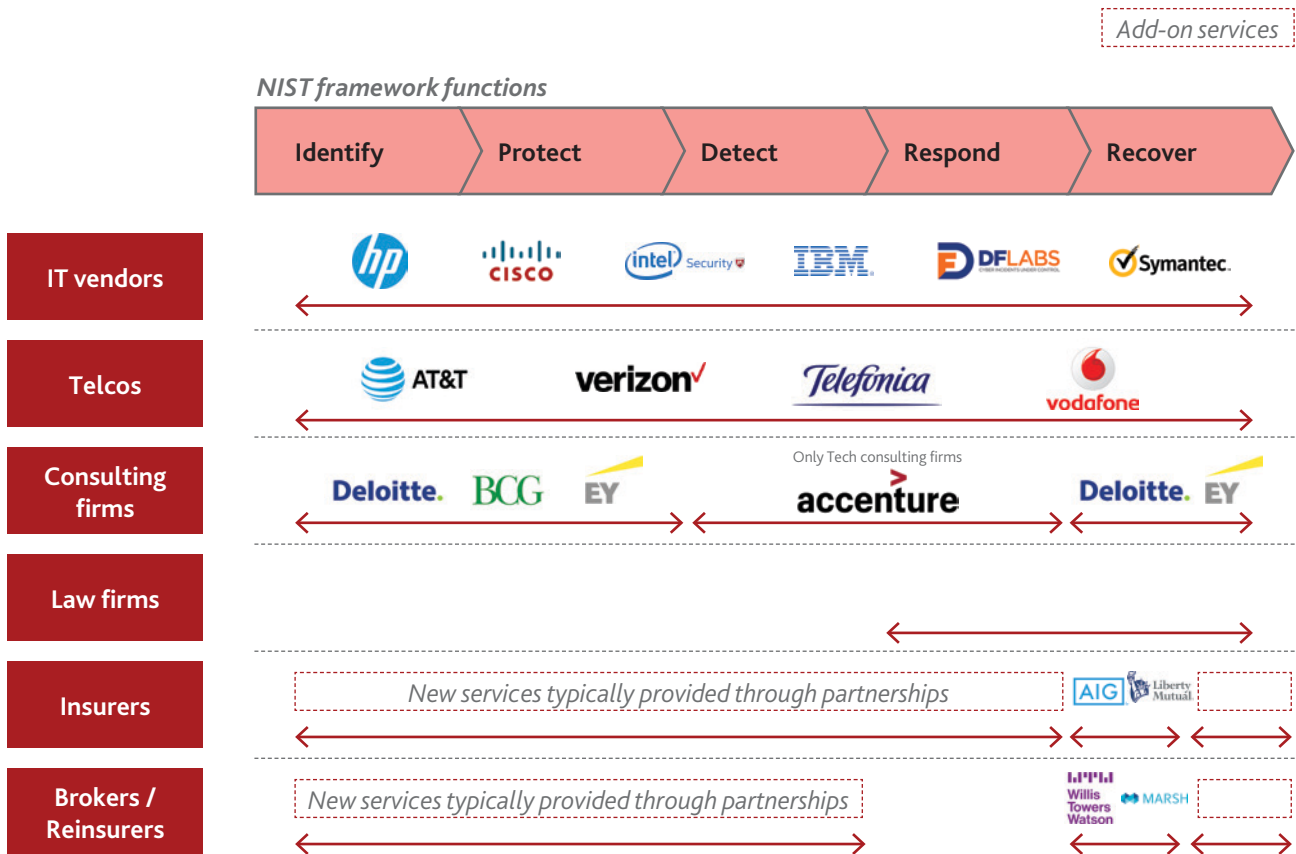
Add-on services

NIST framework functions

Identify
Protect
Detect
Respond
Recover

IT vendors

hp
CISCO
intel Security
IBM
DFLABS CYBER INCIDENTS UNDER CONTROL
Symantec.

Telcos

AT&T
verizon
Telefonica
vodafone

Consulting firms

Deloitte.
BCG
EY
Only Tech consulting firms
accenture
Deloitte.
EY

Law firms

Insurers

New services typically provided through partnerships
AIG
Liberty Mutual.

Brokers / Reinsurers

New services typically provided through partnerships
Willis Towers Watson
MARSH